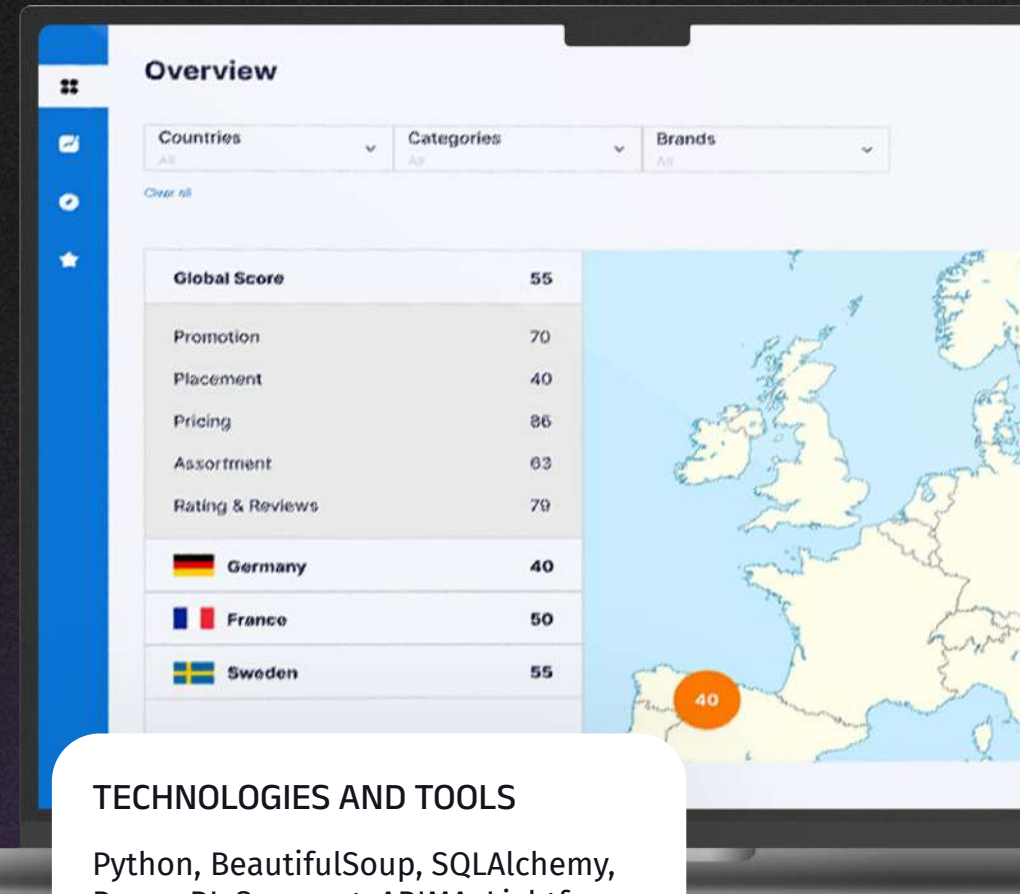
Overview

Countries
All

Categories
All

Brands
All

Clear all

| Global Score | 55 |
|---|---|
| Promotion | 70 |
| Placement | 40 |
| Pricing | 86 |
| Assortment | 63 |
| Rating & Reviews | 79 |
| Germany | 40 |
| France | 50 |
| Sweden | 55 |

40

TECHNOLOGIES AND TOOLS

Python, BeautifulSoup, SQLAlchemy, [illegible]